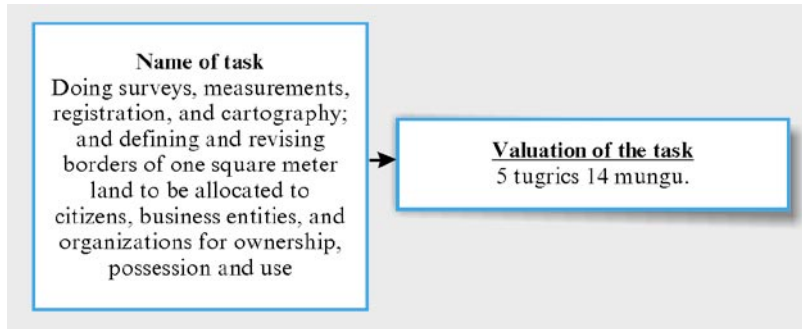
Name of task
Doing surveys, measurements, registration, and cartography; and defining and revising borders of one square meter land to be allocated to citizens, business entities, and organizations for ownership, possession and use

Valuation of the task
5 tugrics 14 mungu.